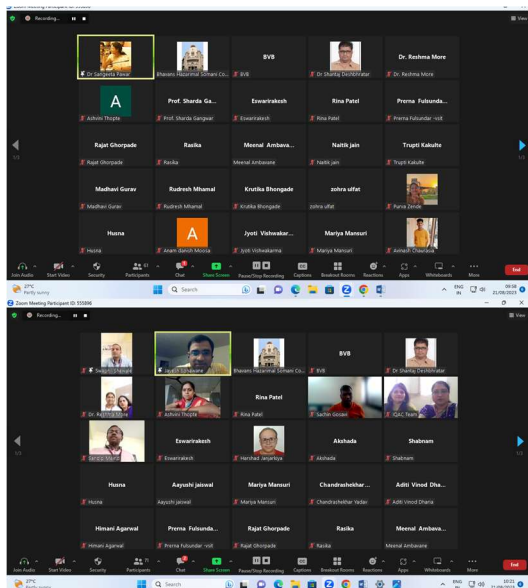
Zoom Meeting Participant ID: 55896

Recording...

View

Dr Sangeeta Pawar
Bhavans Hazarimal Somani Co...
BVB
BVB
Dr Shantaj Deshbhratar
Dr. Reshma More
Dr. Reshma More
A
Ashvini Thopte
Prof. Sharda Ga...
Prof. Sharda Gangwar
Eswarirakesh
Eswarirakesh
Rina Patel
Rina Patel
Prerna Fulsunda...
Prerna Fulsundar -vcit
Rajat Ghorpade
Rajat Ghorpade
Rasika
Rasika
Meenal Ambava...
Meenal Ambavane
Naitik jain
Naitik jain
Trupti Kakulte
Trupti Kakulte
Madhavi Gurav
Madhavi Gurav
Rudresh Mhamal
Rudresh Mhamal
Krutika Bhongade
Krutika Bhongade
zohra ulfat
zohra ulfat
Purva Zende
Husna
Husna
A
Anam Danish Moosa
Jyoti Vishwakar...
Jyoti Vishwakarma
Mariya Mansuri
Mariya Mansuri
Avinash Chaurasia

1/3

Join Audio
Start Video
Security
Participants 61
Chat
Share Screen
Pause/Stop Recording
Captions
Breakout Rooms
Reactions
Apps
Whiteboards
More
End

27°C
Partly sunny
Search
ENG IN
09:58
21/09/2023

Zoom Meeting Participant ID: 55896

Recording...

View

Swapnil Dhavale
Jayesh Sonawane
Bhavans Hazarimal Somani Co...
BVB
BVB
Dr Shantaj Deshbhratar
Dr. Reshma More
Ashvini Thopte
Rina Patel
Rina Patel
Sachin Gosavi
IQAC Team
Tanaz Shaikh
Eswarirakesh
Eswarirakesh
Harshad Janjarkiya
Akshada
Akshada
Shabnam
Shabnam
Husna
Husna
Aayushi jaiswal
Aayushi jaiswal
Mariya Mansuri
Mariya Mansuri
Chandrashekhar...
Chandrashekhar Yadav
Aditi Vinod Dha...
Aditi Vinod Dharia
Himani Agarwal
Himani Agarwal
Prerna Fulsunda...
Prerna Fulsundar -vcit
Rajat Ghorpade
Rajat Ghorpade
Rasika
Rasika
Meenal Ambava...
Meenal Ambavane

1/3

Join Audio
Start Video
Security
Participants 71
Chat
Share Screen
Pause/Stop Recording
Captions
Breakout Rooms
Reactions
Apps
Whiteboards
More
End

27°C
Partly sunny
Search
ENG IN
10:21
21/09/2023